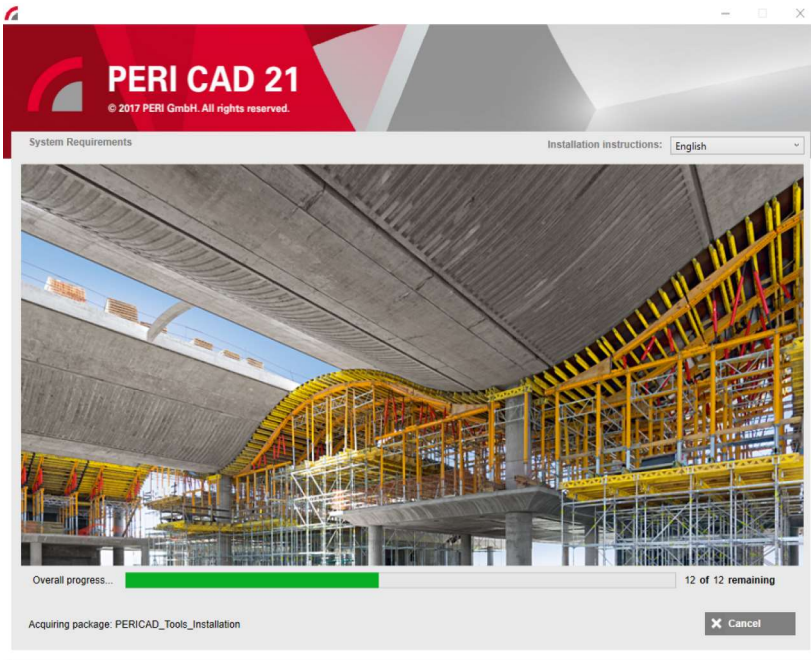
PERI CAD 21
© 2017 PERI GmbH. All rights reserved.

System Requirements

Installation instructions: English

Overall progress...

12 of 12 remaining

Acquiring package: PERICAD_Tools_Installation

Cancel